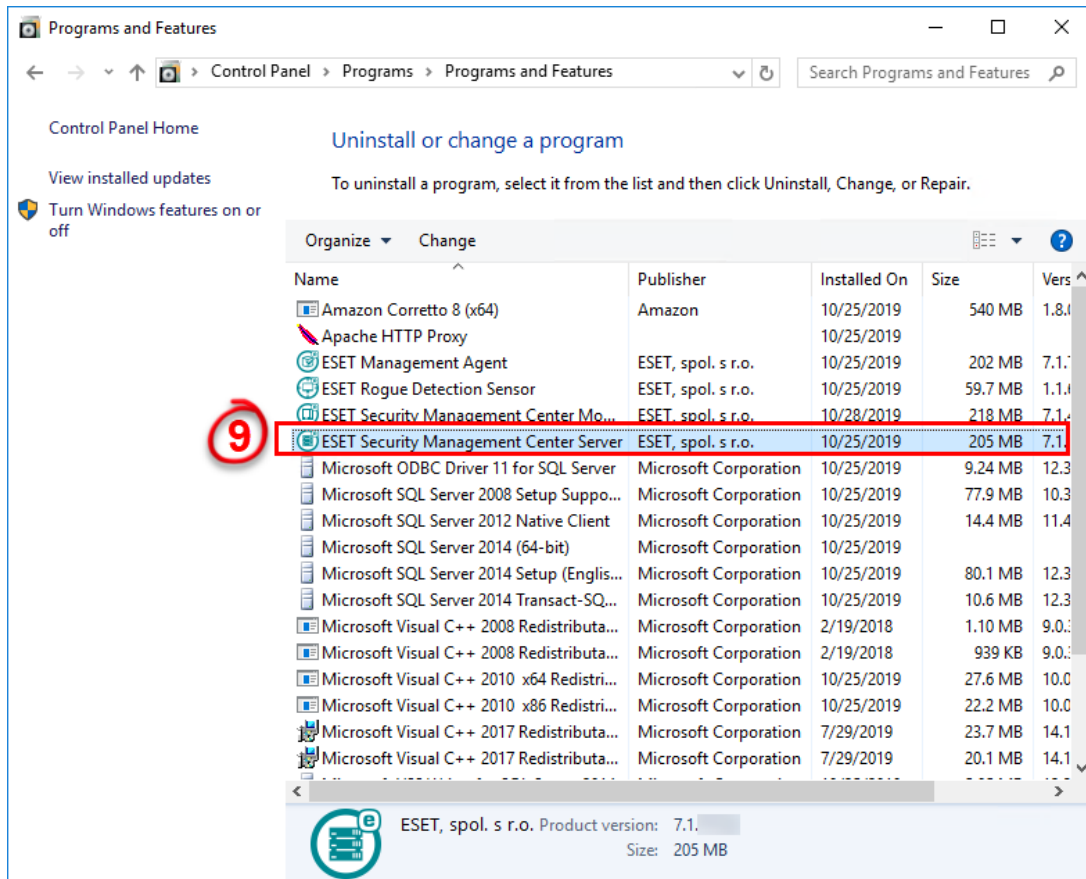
Programs and Features

Control Panel > Programs > Programs and Features

Search Programs and Features

Control Panel Home

View installed updates

Turn Windows features on or off

Uninstall or change a program

To uninstall a program, select it from the list and then click Uninstall, Change, or Repair.

Organize ▾ Change

| Name | Publisher | Installed On | Size | Vers |
|---|---|---|---|---|
| Amazon Corretto 8 (x64) | Amazon | 10/25/2019 | 540 MB | 1.8.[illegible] |
| Apache HTTP Proxy | | 10/25/2019 | | |
| ESET Management Agent | ESET, spol. s r.o. | 10/25/2019 | 202 MB | 7.1.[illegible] |
| ESET Rogue Detection Sensor | ESET, spol. s r.o. | 10/25/2019 | 59.7 MB | 1.1.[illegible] |
| ESET Security Management Center Mo... | ESET, spol. s r.o. | 10/28/2019 | 218 MB | 7.1.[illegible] |
| ESET Security Management Center Server | ESET, spol. s r.o. | 10/25/2019 | 205 MB | 7.1.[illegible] |
| Microsoft ODBC Driver 11 for SQL Server | Microsoft Corporation | 10/25/2019 | 9.24 MB | 12.3 |
| Microsoft SQL Server 2008 Setup Suppo... | Microsoft Corporation | 10/25/2019 | 77.9 MB | 10.3 |
| Microsoft SQL Server 2012 Native Client | Microsoft Corporation | 10/25/2019 | 14.4 MB | 11.4 |
| Microsoft SQL Server 2014 (64-bit) | Microsoft Corporation | 10/25/2019 | | |
| Microsoft SQL Server 2014 Setup (Englis... | Microsoft Corporation | 10/25/2019 | 80.1 MB | 12.3 |
| Microsoft SQL Server 2014 Transact-SQ... | Microsoft Corporation | 10/25/2019 | 10.6 MB | 12.3 |
| Microsoft Visual C++ 2008 Redistributa... | Microsoft Corporation | 2/19/2018 | 1.10 MB | 9.0.3 |
| Microsoft Visual C++ 2008 Redistributa... | Microsoft Corporation | 2/19/2018 | 939 KB | 9.0.3 |
| Microsoft Visual C++ 2010 x64 Redistri... | Microsoft Corporation | 10/25/2019 | 27.6 MB | 10.0 |
| Microsoft Visual C++ 2010 x86 Redistri... | Microsoft Corporation | 10/25/2019 | 22.2 MB | 10.0 |
| Microsoft Visual C++ 2017 Redistributa... | Microsoft Corporation | 7/29/2019 | 23.7 MB | 14.1 |
| Microsoft Visual C++ 2017 Redistributa... | Microsoft Corporation | 7/29/2019 | 20.1 MB | 14.1 |

9

ESET, spol. s r.o. Product version: 7.1.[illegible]
Size: 205 MB